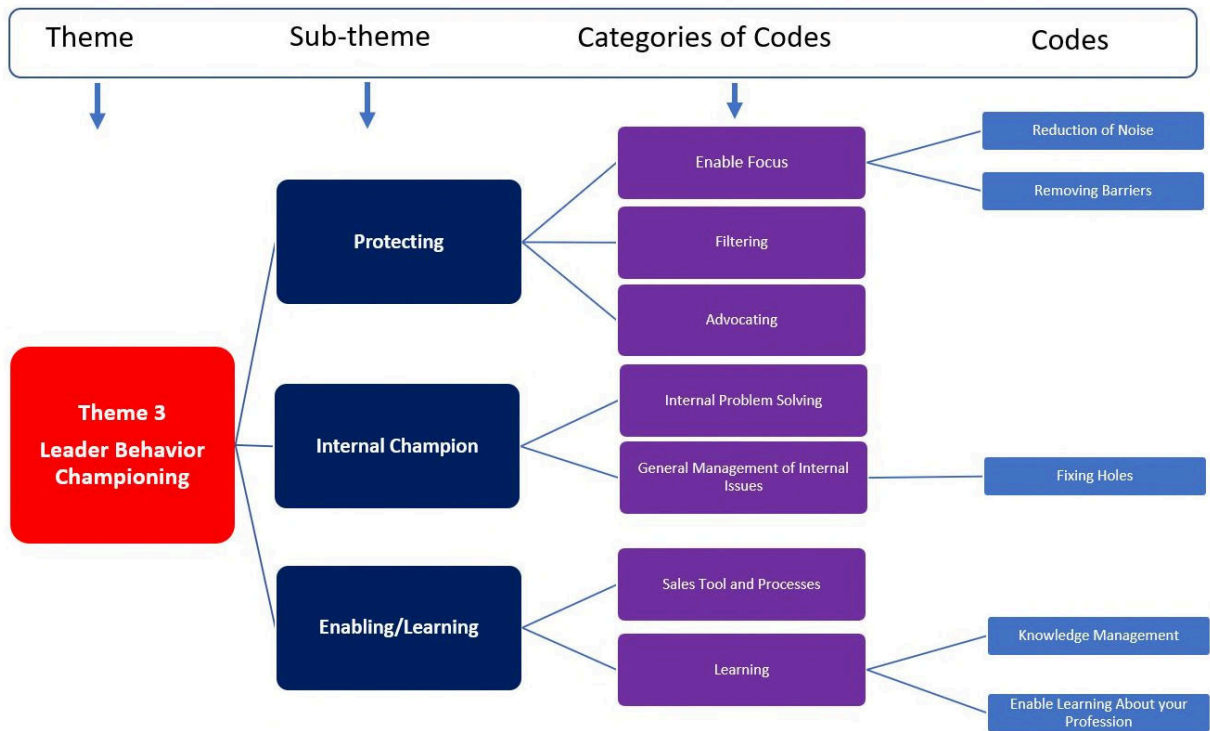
Theme

Sub-theme

Categories of Codes

Codes

Theme 3
Leader Behavior Championing

Protecting

Enable Focus

Reduction of Noise

Removing Barriers

Filtering

Advocating

Internal Champion

Internal Problem Solving

General Management of Internal Issues

Fixing Holes

Enabling/Learning

Sales Tool and Processes

Learning

Knowledge Management

Enable Learning About your Profession